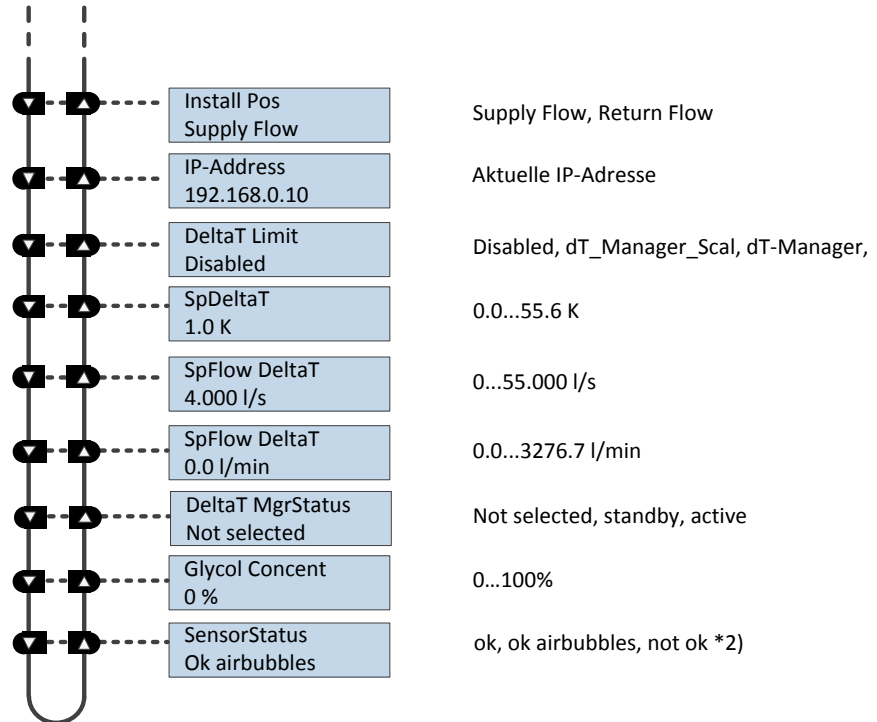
Install Pos
Supply Flow

Supply Flow, Return Flow

IP-Address
192.168.0.10

Aktuelle IP-Adresse

DeltaT Limit
Disabled

Disabled, dT_Manager_Scal, dT-Manager,

SpDeltaT
1.0 K

0.0...55.6 K

SpFlow DeltaT
4.000 l/s

0...55.000 l/s

SpFlow DeltaT
0.0 l/min

0.0...3276.7 l/min

DeltaT MgrStatus
Not selected

Not selected, standby, active

Glycol Concent
0 %

0…100%

SensorStatus
Ok airbubbles

ok, ok airbubbles, not ok *2)